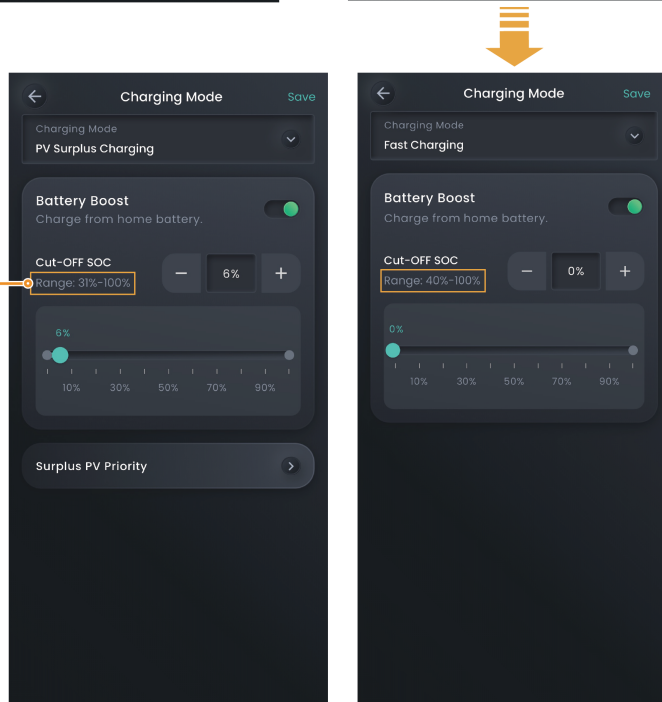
Charging Mode
Save
Charging Mode
PV Surplus Charging
Battery Boost
Charge from home battery.
Cut-OFF SOC
Range: 31%-100%
−
6%
+
6%
10%
30%
50%
70%
90%
Surplus PV Priority

Charging Mode
Save
Charging Mode
Fast Charging
Battery Boost
Charge from home battery.
Cut-OFF SOC
Range: 40%-100%
−
0%
+
0%
10%
30%
50%
70%
90%